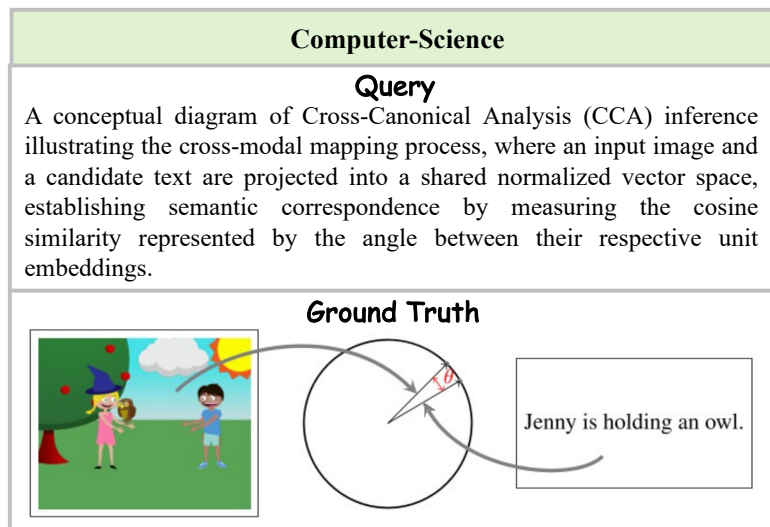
Computer-Science

Query

A conceptual diagram of Cross-Canonical Analysis (CCA) inference illustrating the cross-modal mapping process, where an input image and a candidate text are projected into a shared normalized vector space, establishing semantic correspondence by measuring the cosine similarity represented by the angle between their respective unit embeddings.

Ground Truth

$\theta$

Jenny is holding an owl.